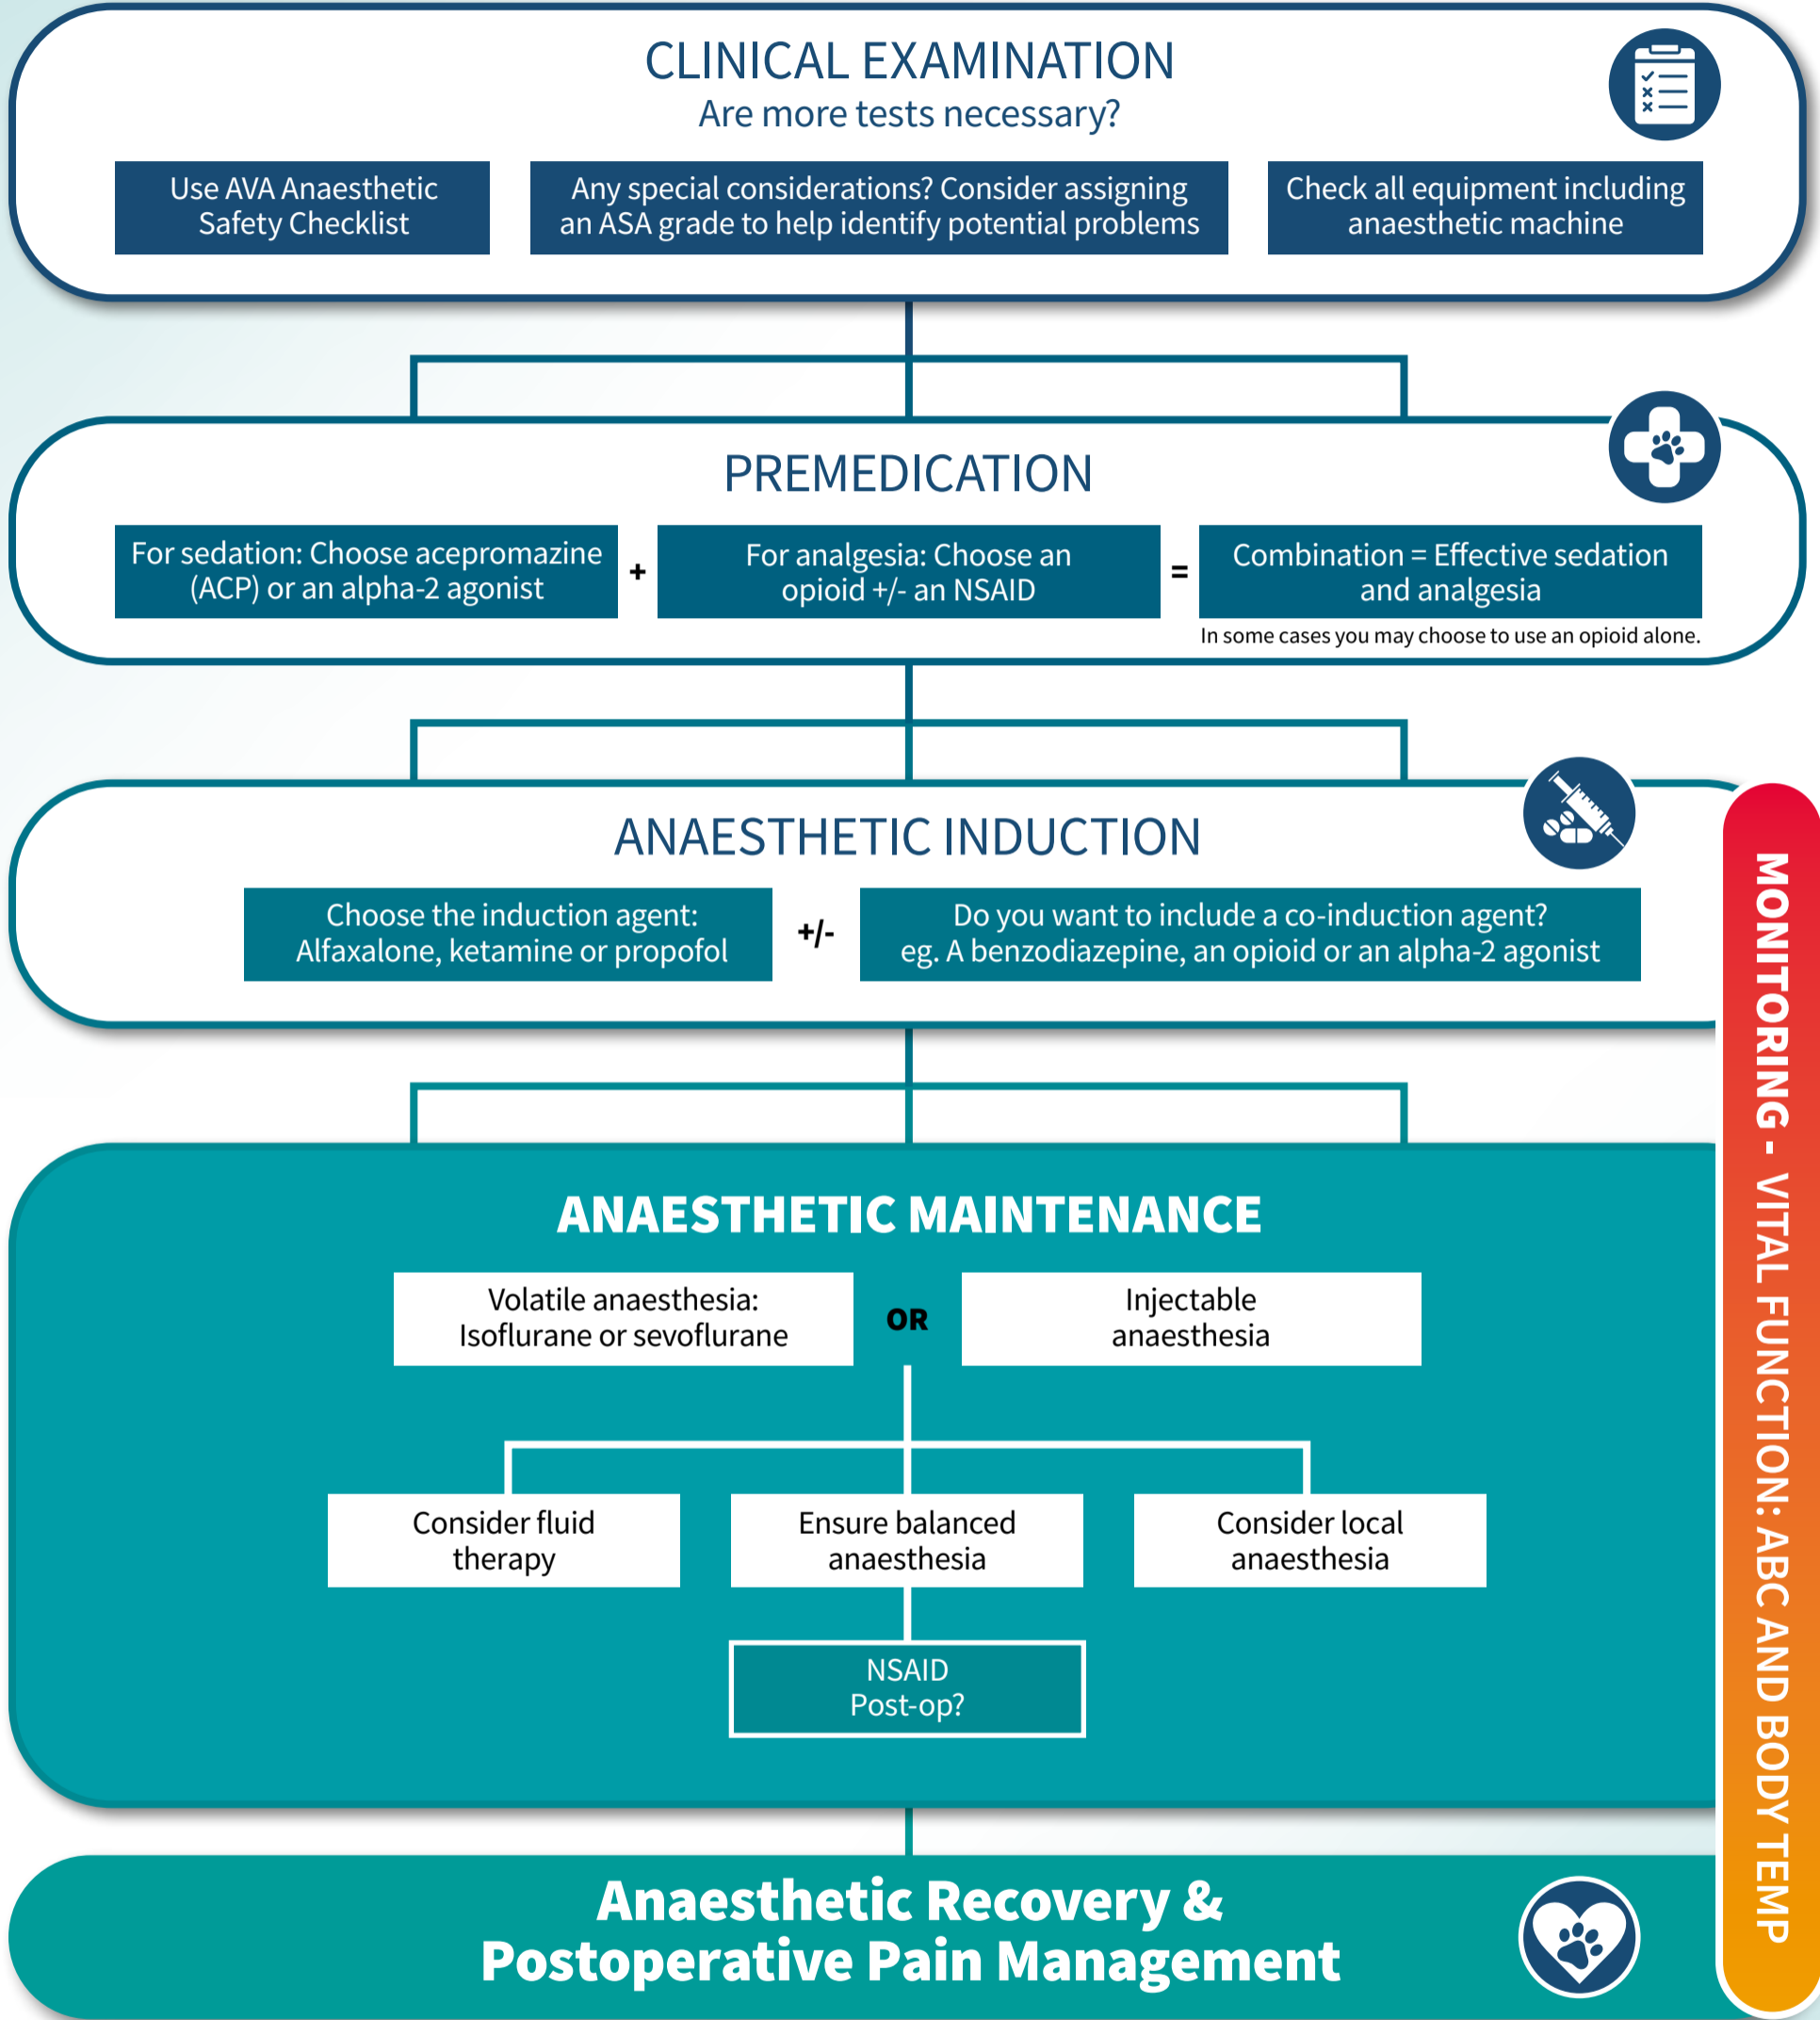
CLINICAL EXAMINATION
Are more tests necessary?

Use AVA Anaesthetic Safety Checklist

Any special considerations? Consider assigning an ASA grade to help identify potential problems

Check all equipment including anaesthetic machine

PREMEDICATION

For sedation: Choose acepromazine (ACP) or an alpha-2 agonist + For analgesia: Choose an opioid +/- an NSAID = Combination = Effective sedation and analgesia

In some cases you may choose to use an opioid alone.

ANAESTHETIC INDUCTION

Choose the induction agent: Alfaxalone, ketamine or propofol +/- Do you want to include a co-induction agent? eg. A benzodiazepine, an opioid or an alpha-2 agonist

ANAESTHETIC MAINTENANCE

Volatile anaesthesia: Isoflurane or sevoflurane OR Injectable anaesthesia

Consider fluid therapy

Ensure balanced anaesthesia

Consider local anaesthesia

NSAID Post-op?

Anaesthetic Recovery & Postoperative Pain Management

MONITORING - VITAL FUNCTION: ABC AND BODY TEMP